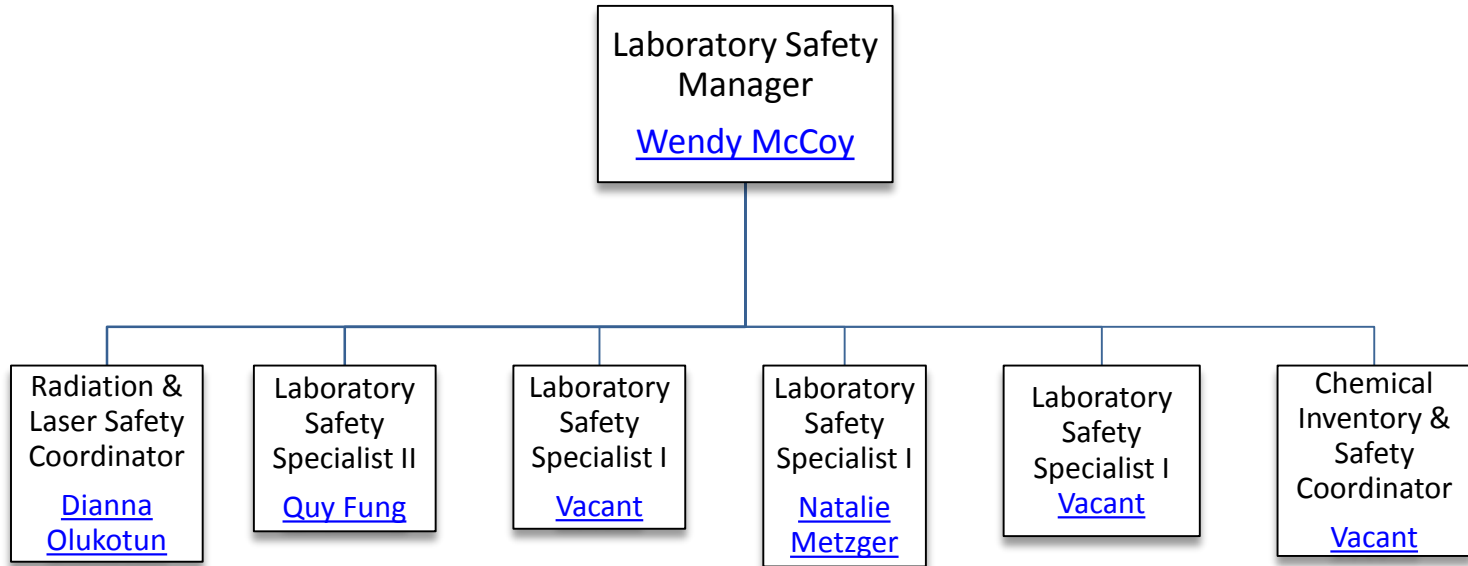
Laboratory Safety Manager
Wendy McCoy

Radiation & Laser Safety Coordinator
Dianna Olukotun

Laboratory Safety Specialist II
Quy Fung

Laboratory Safety Specialist I
Vacant

Laboratory Safety Specialist I
Natalie Metzger

Laboratory Safety Specialist I
Vacant

Chemical Inventory & Safety Coordinator
Vacant